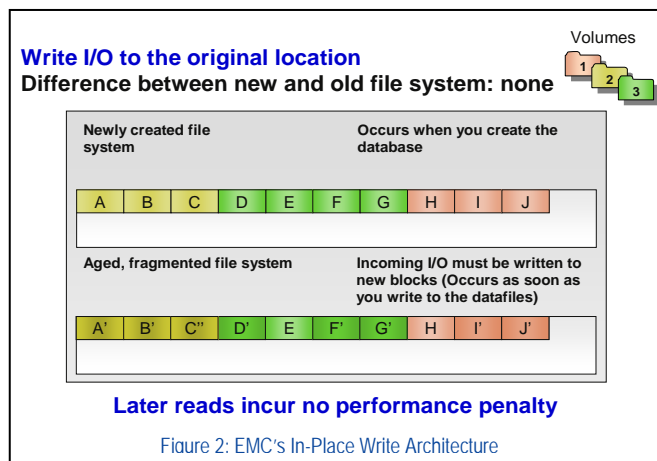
Write I/O to the original location
Difference between new and old file system: none

Volumes
1
2
3

Newly created file system

Occurs when you create the database

| A | B | C | D | E | F | G | H | I | J |
|---|---|---|---|---|---|---|---|---|---|

Aged, fragmented file system

Incoming I/O must be written to new blocks (Occurs as soon as you write to the datafiles)

| A' | B' | C'' | D' | E | F' | G' | H | I' | J' |
|---|---|---|---|---|---|---|---|---|---|

Later reads incur no performance penalty

Figure 2: EMC's In-Place Write Architecture